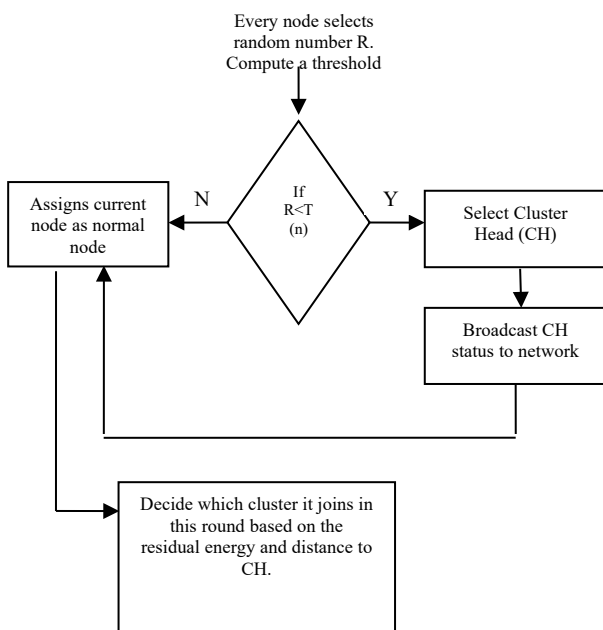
Every node selects random number R. Compute a threshold

If R<T (n)

N

Y

Assigns current node as normal node

Select Cluster Head (CH)

Broadcast CH status to network

Decide which cluster it joins in this round based on the residual energy and distance to CH.